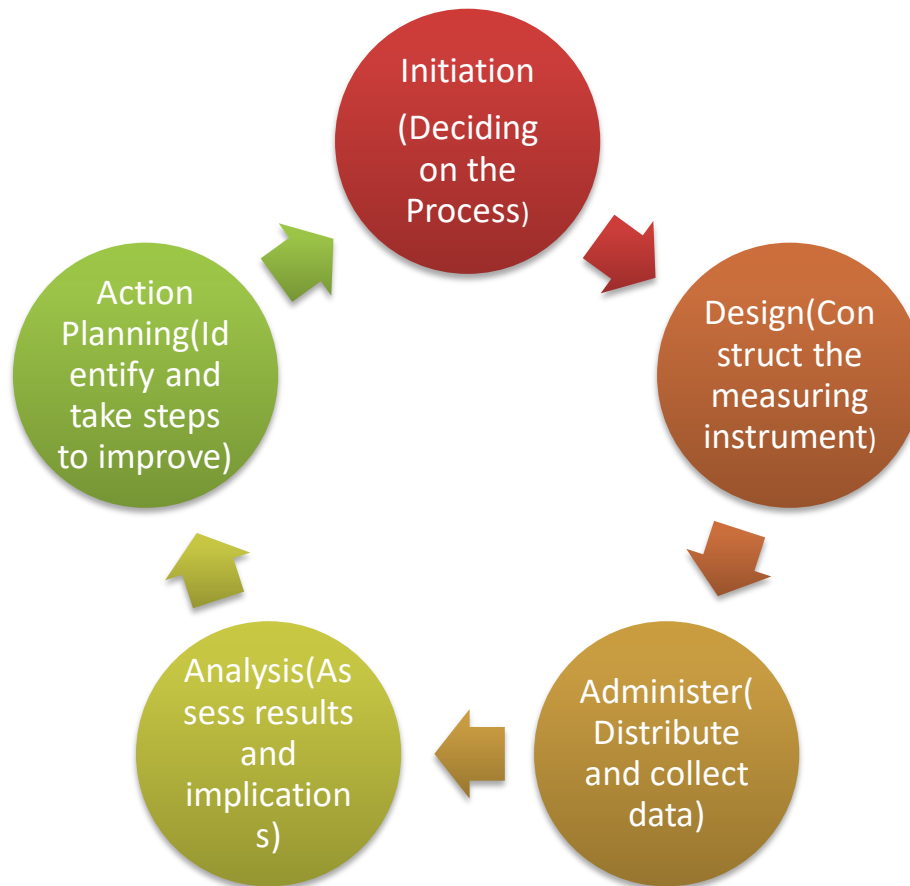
Initiation
(Deciding on the Process)

Design(Construct the measuring instrument)

Administer(Distribute and collect data)

Analysis(Assess results and implications)

Action Planning(Identify and take steps to improve)